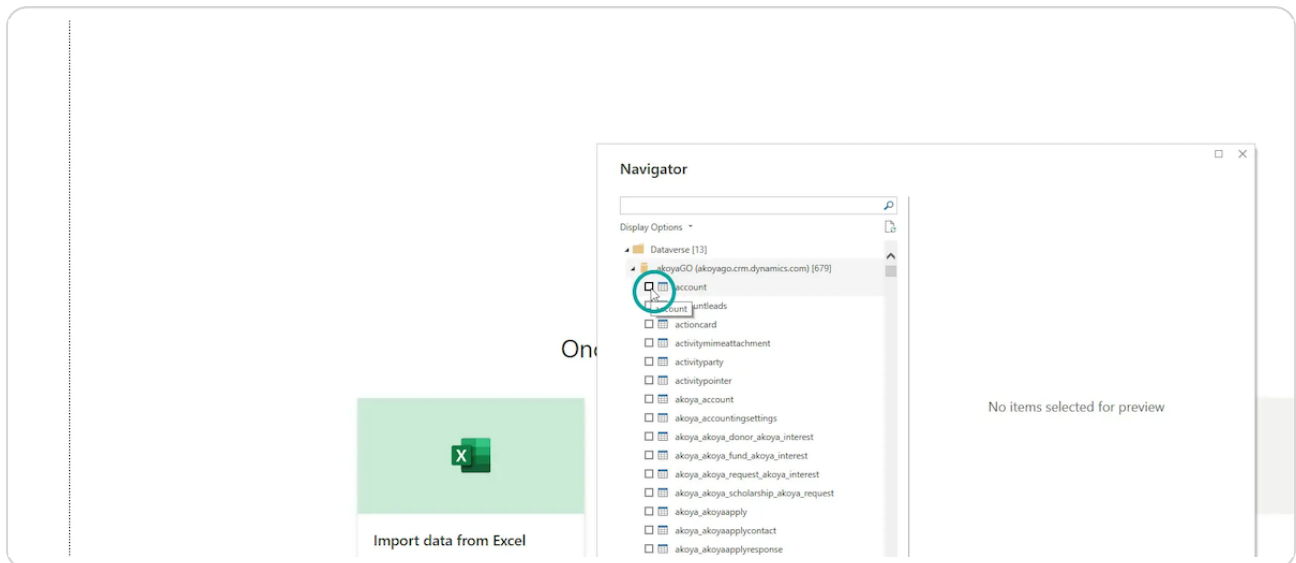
Navigator

Display Options

Dataverse [13]

akoyaGO (akoyago.crm.dynamics.com) [679]

account

account

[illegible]untleads

actioncard

activitymimeattachment

activityparty

activitypointer

akoya_account

akoya_accountingsettings

akoya_akoya_donor_akoya_interest

akoya_akoya_fund_akoya_interest

akoya_akoya_request_akoya_interest

akoya_akoya_scholarship_akoya_request

akoya_akoyaapply

akoya_akoyaapplycontact

akoya_akoyaapplyresponse

No items selected for preview

Onc

Import data from Excel